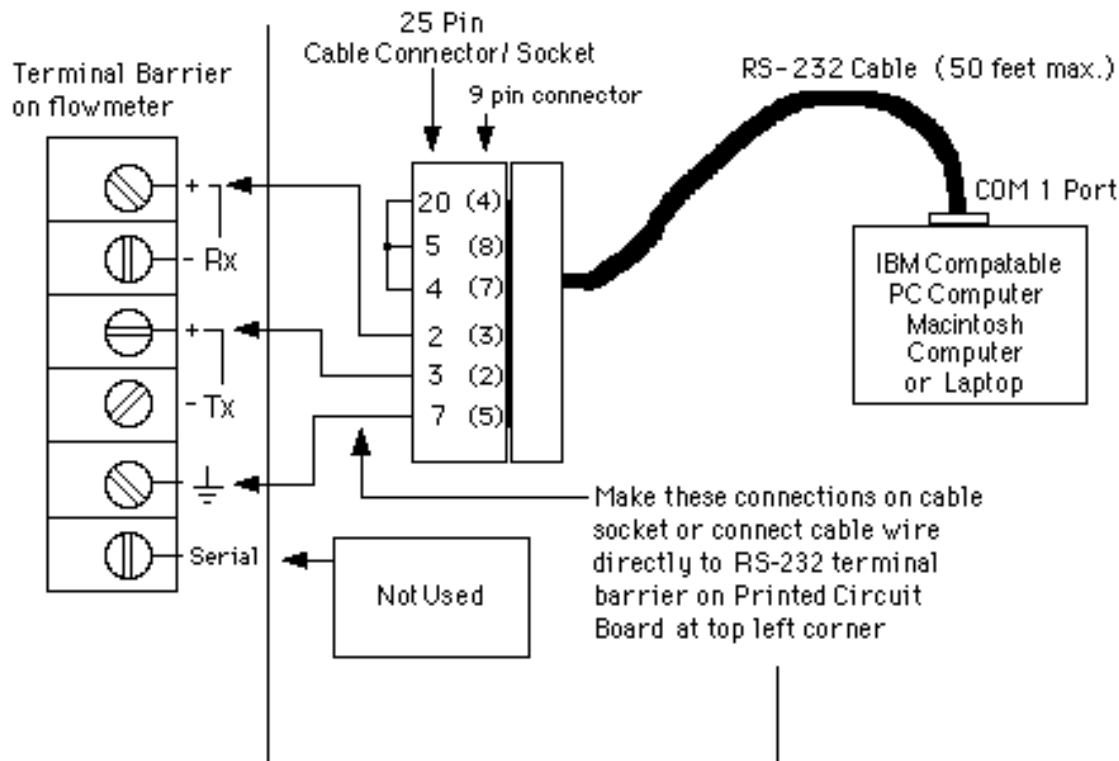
Terminal Barrier on flowmeter

25 Pin
Cable Connector / Socket

9 pin connector

RS-232 Cable (50 feet max.)

COM 1 Port

+
- Rx
+
- Tx
Serial

20 (4)
5 (8)
4 (7)
2 (3)
3 (2)
7 (5)

IBM Compatable PC Computer Macintosh Computer or Laptop

Not Used

Make these connections on cable socket or connect cable wire directly to RS-232 terminal barrier on Printed Circuit Board at top left corner